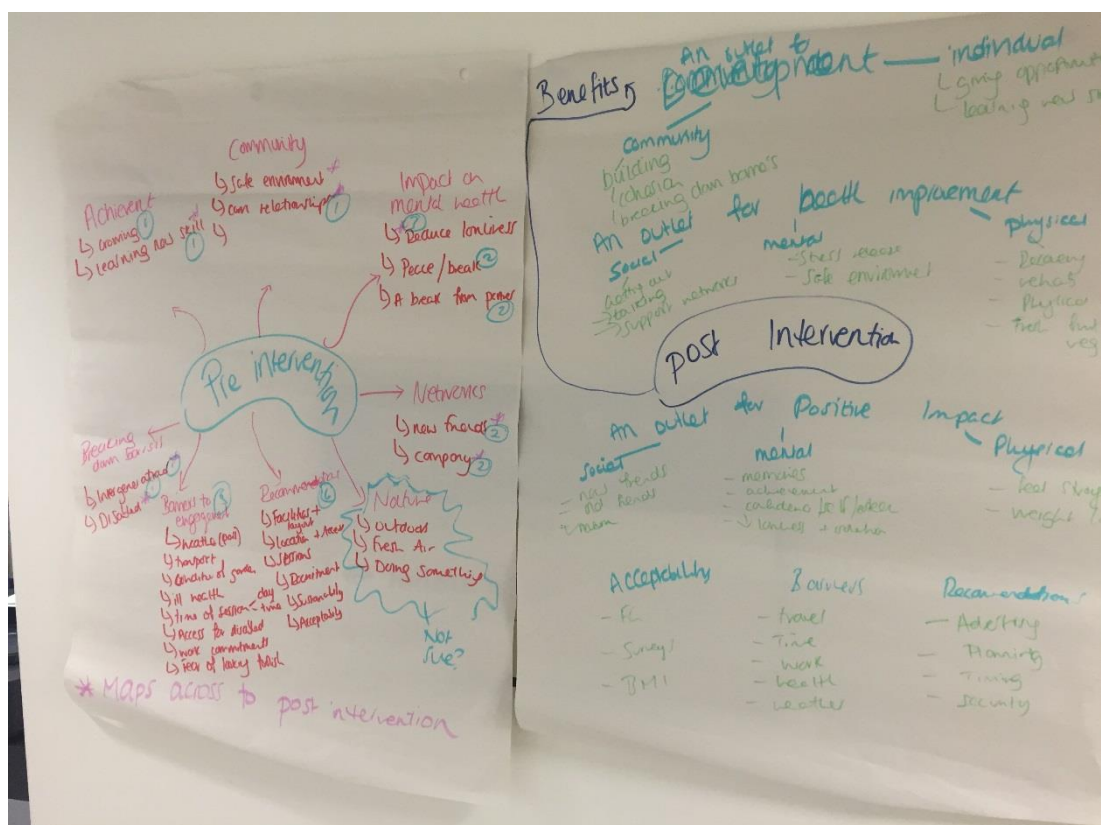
Community
↳ Safe environment
↳ own relationships 1
↳

Achievement 1
↳ Growing
↳ Learning new skill 1

Impact on mental health
↳ Reduce loneliness
↳ Peace / break 2
↳ A break from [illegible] 2

Pre intervention

Networks
↳ new friends 2
↳ company 2

Breaking down barriers
↳ Intergenerational
↳ Disabled

Barriers to engagement 3
↳ location (pool)
↳ transport
↳ condition of garden
↳ ill health
↳ time of session
↳ access for disabled
↳ work commitments
↳ fear of looking foolish

Recommendations 6
↳ facilities + layout
↳ location + access
↳ sessions
↳ day time
↳ recruitment
↳ sustainability
↳ acceptability

Nature
↳ outdoors
↳ Fresh Air
↳ Doing something

Not sure?

* Maps across to post intervention

Benefits → An outlet to Development — individual
↳ group approach
↳ learning new sk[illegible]

Community
building
cohesion
breaking down barrier's

An outlet for health improvement
Social
- Getting out
- Socialising
- Support networks
Mental
- stress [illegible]
- safe environment
Physical
- Recovery
- rehab
- Physical
- fresh fruit veg

post Intervention

An outlet for Positive Impact
Social
- new friends
- old friends
- team
Mental
- memories
- achievement
- confidence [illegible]
- loneliness + isolation
Physical
- feel stro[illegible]
- weight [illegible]

Acceptability
- FG
- Survey
- BMI

Barriers
- travel
- Time
- work
- health
- weather

Recommendations
- Advertising
- Promoting
- Timing
- Security